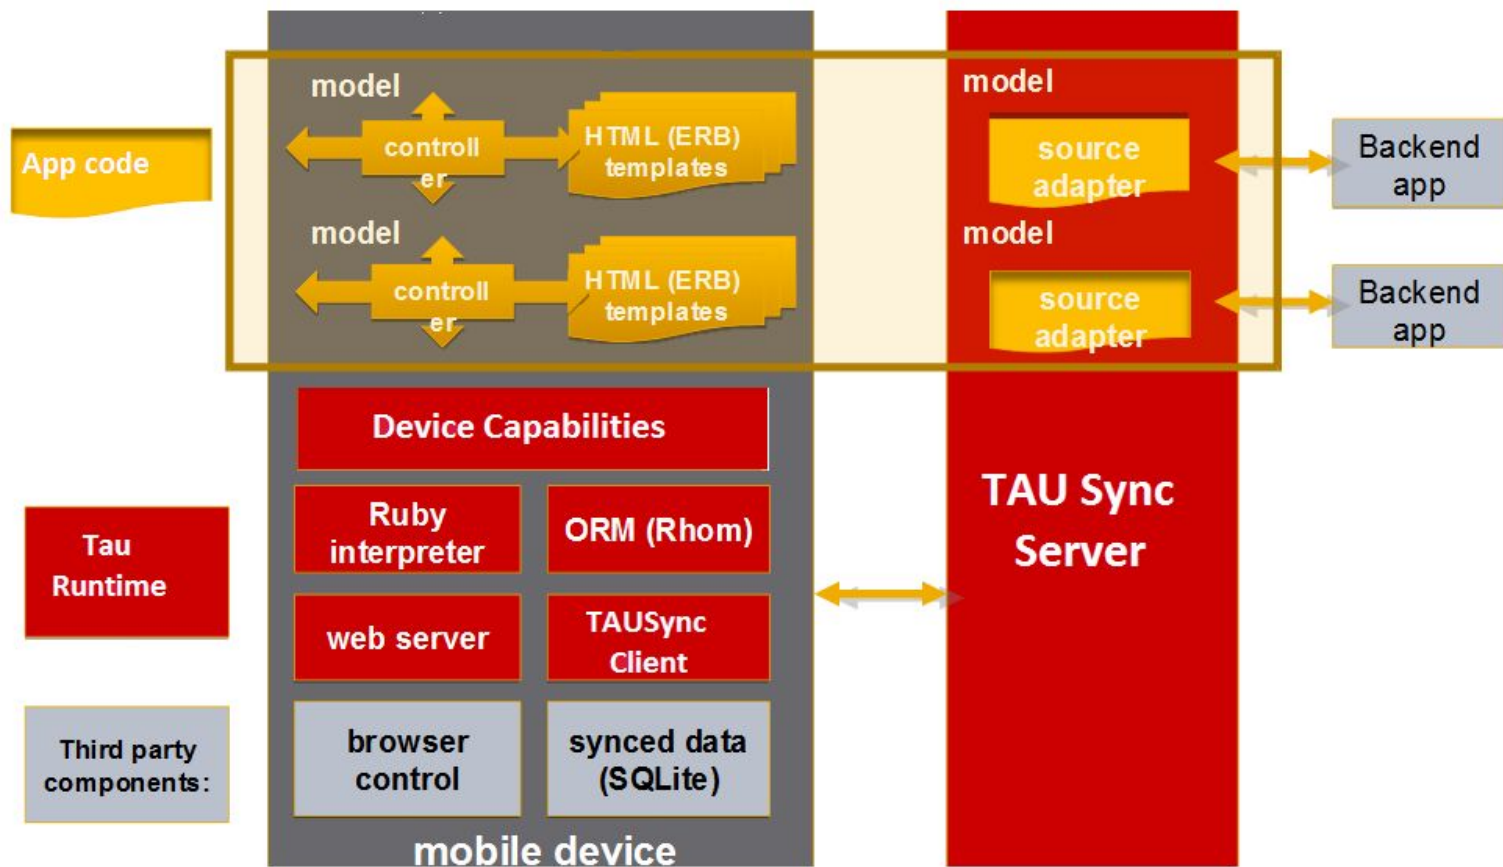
App code

model

controller

HTML (ERB) templates

model

controller

HTML (ERB) templates

model

source adapter

model

source adapter

Backend app

Backend app

Device Capabilities

Ruby interpreter

ORM (Rhom)

web server

TAUSync Client

browser control

synced data (SQLite)

mobile device

Tau Runtime

Third party components:

TAU Sync Server